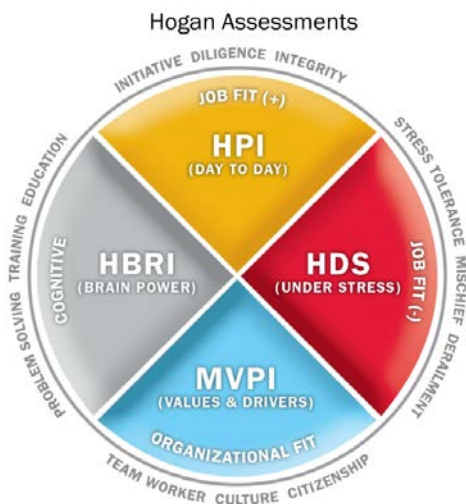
Hogan Assessments

INITIATIVE DILIGENCE INTEGRITY

JOB FIT (+)

HPI
(DAY TO DAY)

STRESS TOLERANCE MISCHIEF DERAILMENT

JOB FIT (-)

HDS
(UNDER STRESS)

MVPI
(VALUES & DRIVERS)

ORGANIZATIONAL FIT

TEAM WORKER CULTURE CITIZENSHIP

PROBLEM SOLVING TRAINING EDUCATION

COGNITIVE

HBRI
(BRAIN POWER)